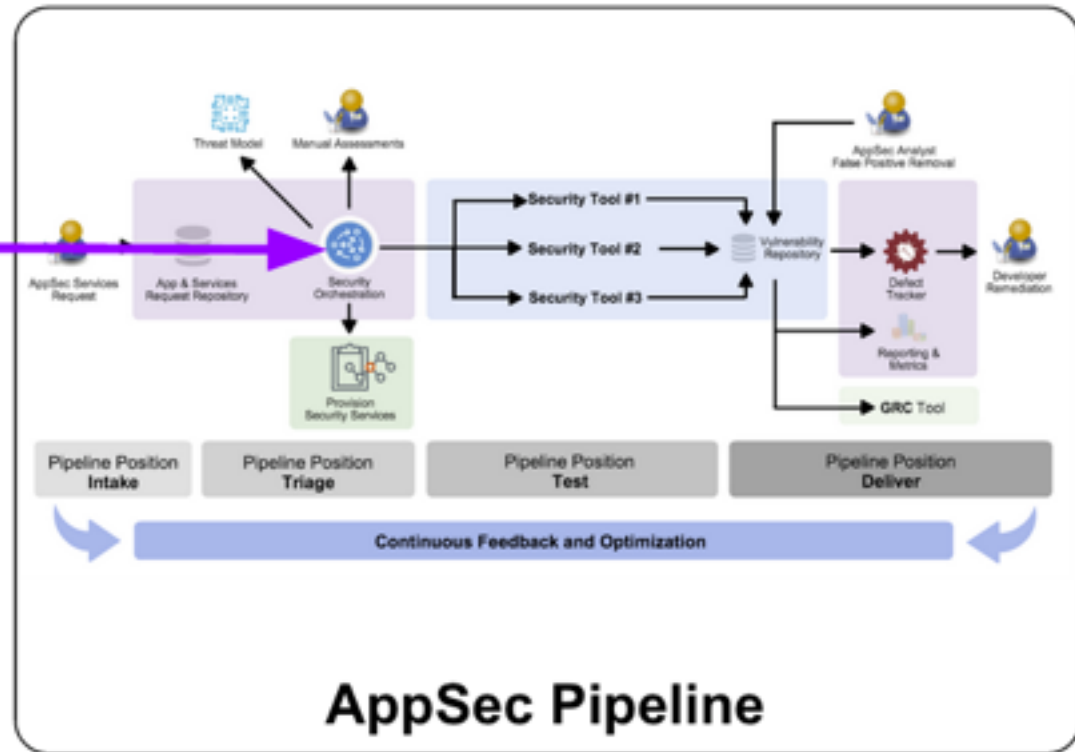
Threat Model

Manual Assessments

AppSec Analyst False Positive Removal

AppSec Services Request

App & Services Request Repository

Security Orchestration

Security Tool #1

Security Tool #2

Security Tool #3

Vulnerability Repository

Defect Tracker

Developer Remediation

Reporting & Metrics

Provision Security Services

GRC Tool

Pipeline Position **Intake**

Pipeline Position **Triage**

Pipeline Position **Test**

Pipeline Position **Deliver**

Continuous Feedback and Optimization

AppSec Pipeline